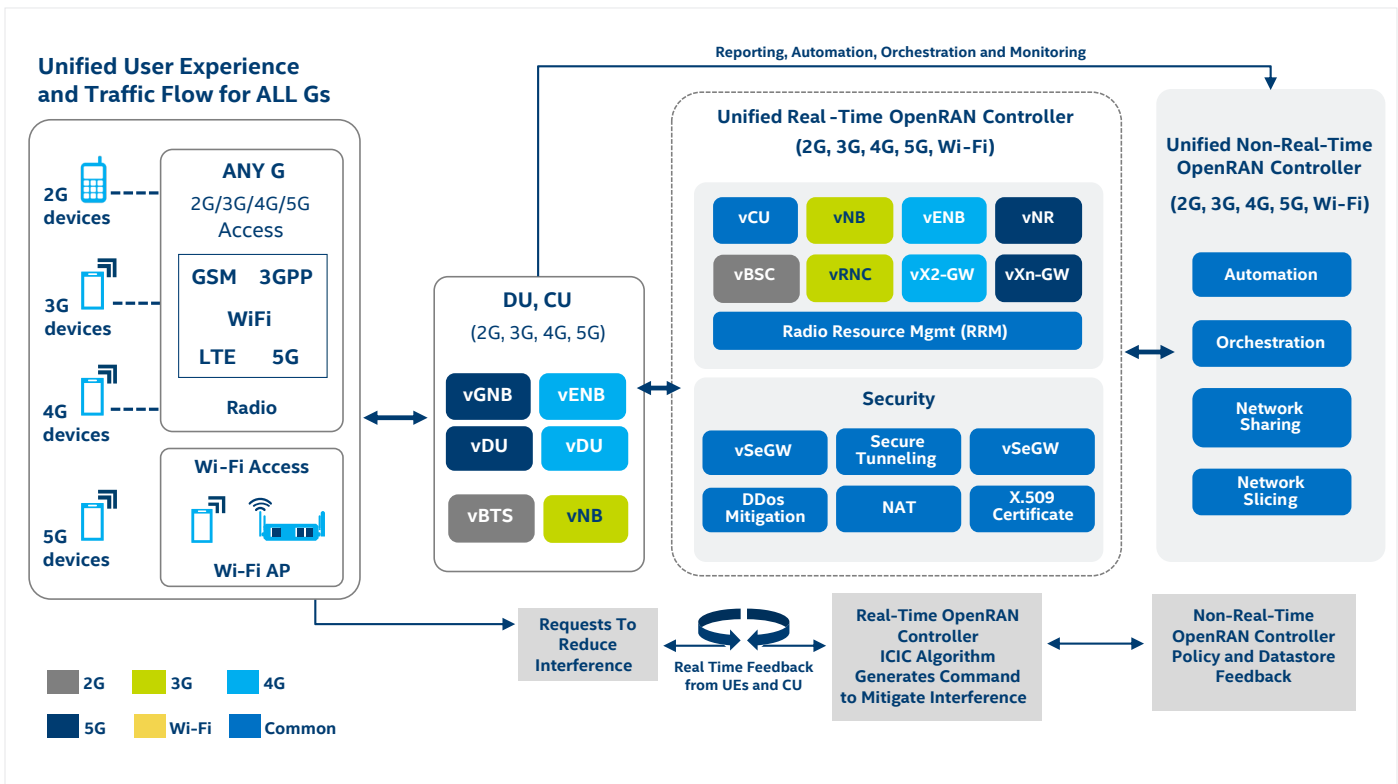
Unified User Experience and Traffic Flow for ALL Gs

2G devices

3G devices

4G devices

5G devices

ANY G

2G/3G/4G/5G Access

GSM 3GPP

WiFi

LTE 5G

Radio

Wi-Fi Access

Wi-Fi AP

Reporting, Automation, Orchestration and Monitoring

DU, CU

(2G, 3G, 4G, 5G)

vGNB vENB

vDU vDU

vBTS vNB

Unified Real-Time OpenRAN Controller

(2G, 3G, 4G, 5G, Wi-Fi)

vCU vNB vENB vNR

vBSC vRNC vX2-GW vXn-GW

Radio Resource Mgmt (RRM)

Security

vSeGW Secure Tunneling vSeGW

DDos Mitigation NAT X.509 Certificate

Unified Non-Real-Time OpenRAN Controller

(2G, 3G, 4G, 5G, Wi-Fi)

Automation

Orchestration

Network Sharing

Network Slicing

Requests To Reduce Interference

Real Time Feedback from UEs and CU

Real-Time OpenRAN Controller ICIC Algorithm Generates Command to Mitigate Interference

Non-Real-Time OpenRAN Controller Policy and Datastore Feedback

2G 3G 4G

5G Wi-Fi Common